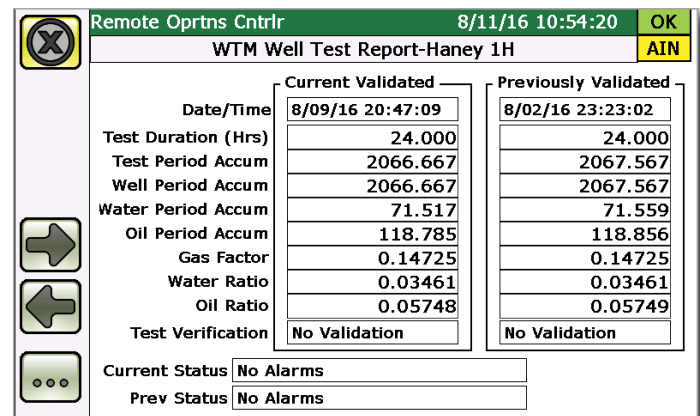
Remote Oprtns Cntrlr 8/11/16 10:54:20 OK

WTM Well Test Report-Haney 1H AIN

| | Current Validated | Previously Validated |
|---|---|---|
| Date/Time | 8/09/16 20:47:09 | 8/02/16 23:23:02 |
| Test Duration (Hrs) | 24.000 | 24.000 |
| Test Period Accum | 2066.667 | 2067.567 |
| Well Period Accum | 2066.667 | 2067.567 |
| Water Period Accum | 71.517 | 71.559 |
| Oil Period Accum | 118.785 | 118.856 |
| Gas Factor | 0.14725 | 0.14725 |
| Water Ratio | 0.03461 | 0.03461 |
| Oil Ratio | 0.05748 | 0.05749 |
| Test Verification | No Validation | No Validation |

Current Status No Alarms

Prev Status No Alarms

...